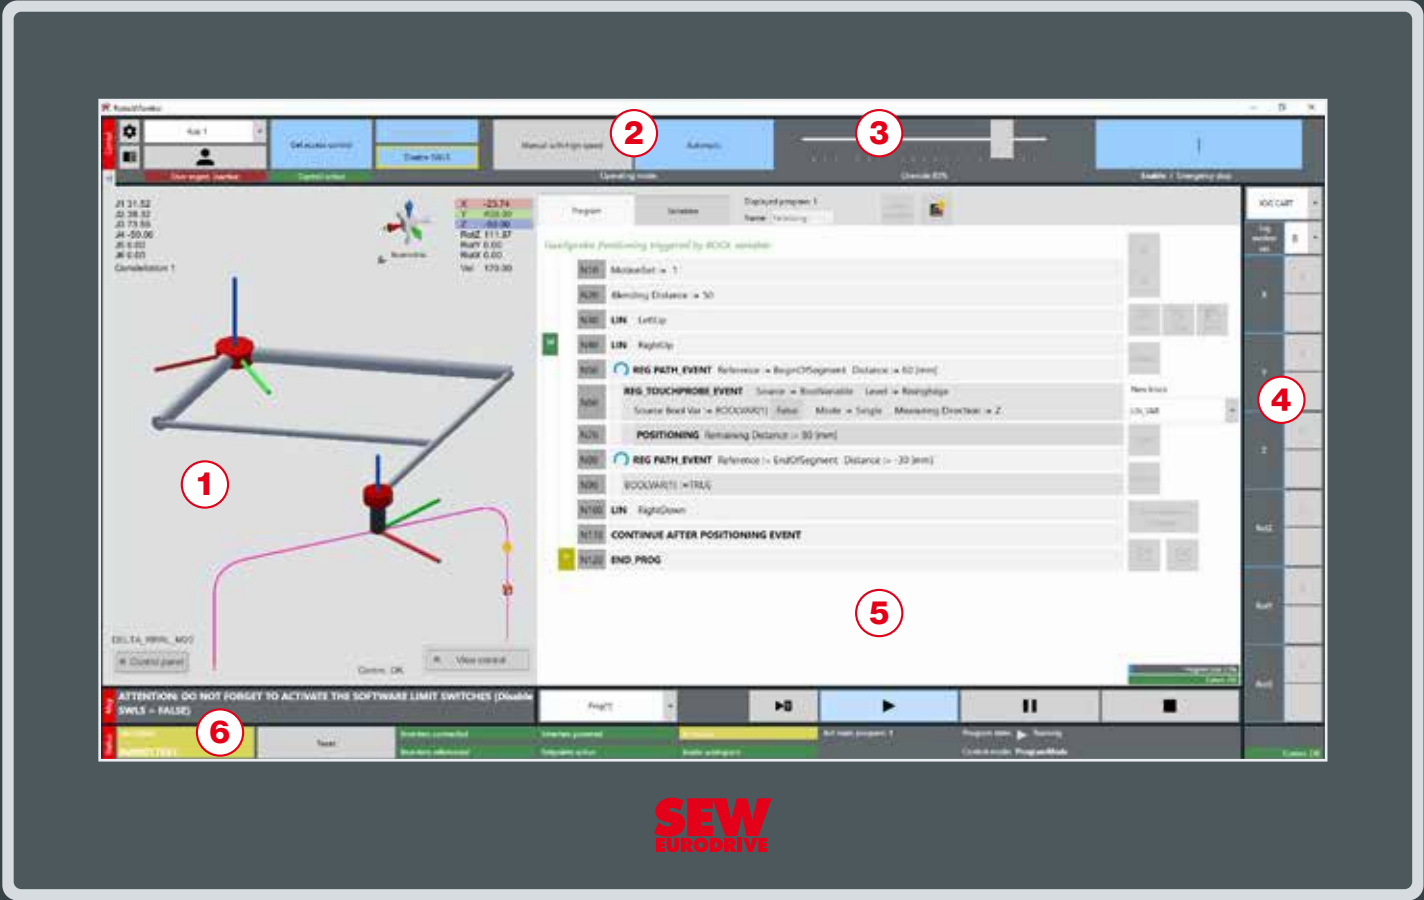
RobotMonitor

Control

Kai 1

Get access control

Disable SWLS

Manual with high speed

Automatic

Operating mode

Override 80%

Enable / Emergency stop

Control active

J1 31.52
J2 38.32
J3 73.55
J4 -50.06
J5 0.00
J6 0.00
Constellation 1

X -23.74
Y 400.00
Z -50.00
RotZ 111.37
RotY 0.00
RotX 0.00
Vel 170.00

Program

Variables

Displayed program: 1

Touchprobe: Positioning triggered by BOOL variable

N10 MotionSet := 1

N20 Blending Distance := 50

N30 LIN LeftUp

N40 LIN RightUp

N50 REG PATH_EVENT Reference := BeginOfSegment Distance := 60 [mm]

N60 REG TOUCHPROBE_EVENT Source := BoolVariable Level := RisingEdge
Source Bool Var := BOOLVAR[1] False Mode := Single Measuring Direction := Z

N70 POSITIONING Remaining Distance := 80 [mm]

N80 REG PATH_EVENT Reference := EndOfSegment Distance := -30 [mm]

N90 BOOLVAR[1] :=TRUE

N100 LIN RightDown

N110 CONTINUE AFTER POSITIONING EVENT

N120 END_PROG

New block

JOG CART

X

Y

Z

RotZ

RotY

RotX

DELTA_RRRL_M02

Control panel

View control

Comm. OK

ATTENTION: DO NOT FORGET TO ACTIVATE THE SOFTWARE LIMIT SWITCHES (Disable SWLS = FALSE)

Prog[1]

Reset

Inverters connected

Inverters powered

Inverters referenced

Setpoints active

Act. main program: 1

Program state: Running

Control mode: ProgramMode

Comm. OK

1

2

3

4

5

6

SEW
EURODRIVE